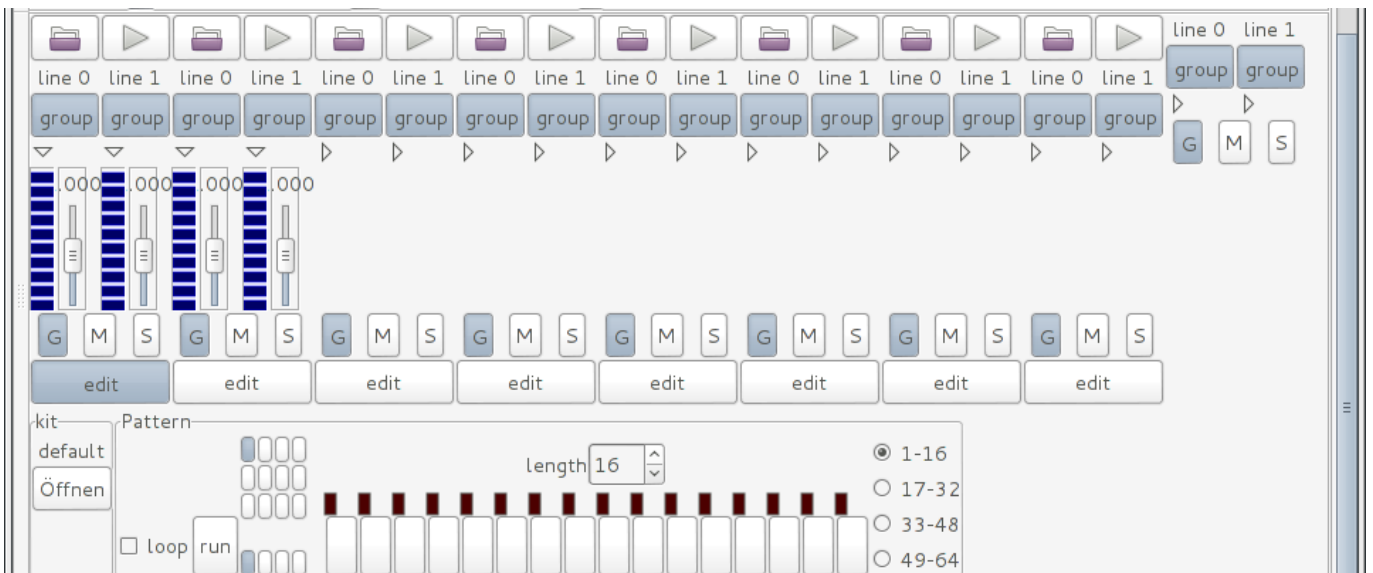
line 0 line 1 line 0 line 1 line 0 line 1 line 0 line 1 line 0 line 1 line 0 line 1 line 0 line 1 line 0 line 1 line 0 line 1

group group group group group group group group group group group group group group group group group group

G M S

.000 .000 .000 .000

G M S G M S G M S G M S G M S G M S G M S G M S

edit edit edit edit edit edit edit edit

kit
default
Öffnen

Pattern

length 16

loop run

1-16
17-32
33-48
49-64